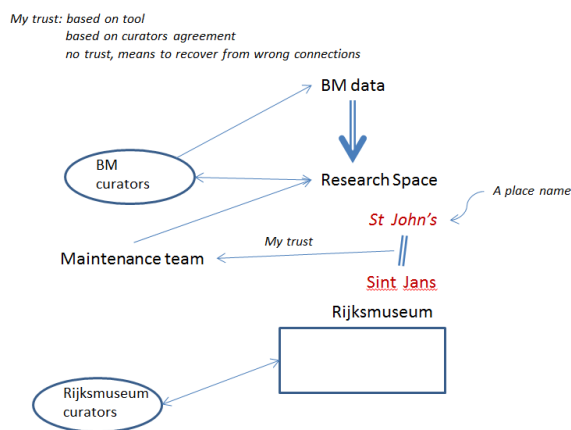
My trust: based on tool
based on curators agreement
no trust, means to recover from wrong connections

BM data

BM curators

Research Space

A place name

St John's

My trust

Maintenance team

Sint Jans

Rijksmuseum

Rijksmuseum curators